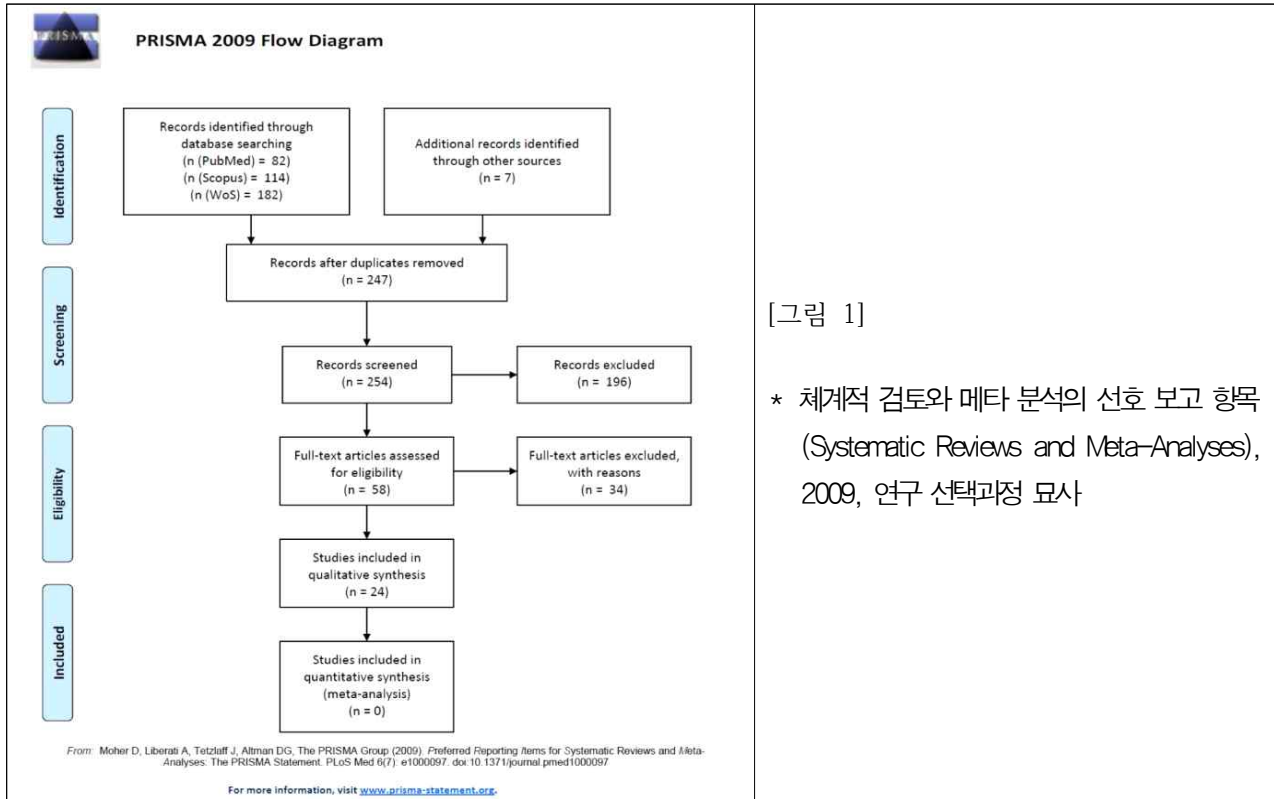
PRISMA

PRISMA 2009 Flow Diagram

Identification

Records identified through database searching
(n (PubMed) = 82)
(n (Scopus) = 114)
(n (WoS) = 182)

Additional records identified through other sources
(n = 7)

Screening

Records after duplicates removed
(n = 247)

Records screened
(n = 254)

Records excluded
(n = 196)

Eligibility

Full-text articles assessed for eligibility
(n = 58)

Full-text articles excluded, with reasons
(n = 34)

Included

Studies included in qualitative synthesis
(n = 24)

Studies included in quantitative synthesis (meta-analysis)
(n = 0)

From: Moher D, Liberati A, Tetzlaff J, Altman DG, The PRISMA Group (2009). Preferred Reporting Items for Systematic Reviews and Meta-Analyses: The PRISMA Statement. PLoS Med 6(7): e1000097. doi:10.1371/journal.pmed1000097

For more information, visit www.prisma-statement.org.

[그림 1]

* 체계적 검토와 메타 분석의 선호 보고 항목 (Systematic Reviews and Meta-Analyses), 2009, 연구 선택과정 묘사